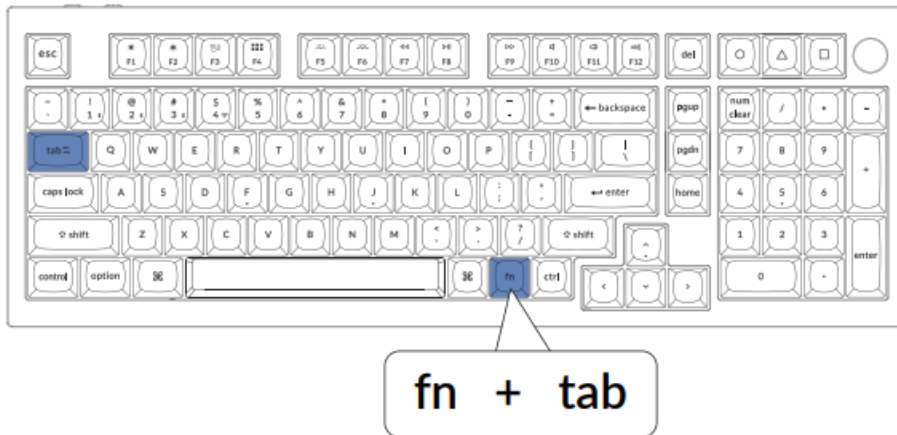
esc F1 F2 F3 F4 F5 F6 F7 F8 F9 F10 F11 F12 del ○ △ □

~ ` ! 1 @ 2 # 3 $ 4 % 5 ^ 6 & 7 * 8 ( 9 ) 0 _ - + = backspace pgup num clear / * -

tab Q W E R T Y U I O P { [ } ] | \ pgdn 7 8 9 +

caps lock A S D F G H J K L : ; " ' enter home 4 5 6

shift Z X C V B N M < , > . ? / shift ^ 1 2 3 enter

control option ⌘ ⌘ fn ctrl < v > 0 .

fn + tab